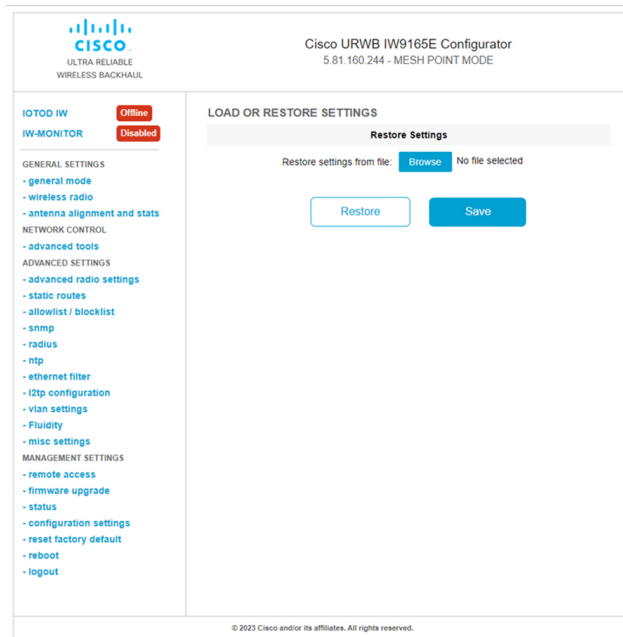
CISCO
ULTRA RELIABLE
WIRELESS BACKHAUL

Cisco URWB IW9165E Configurator
5.81.160.244 - MESH POINT MODE

IOTOD IW Offline
IW-MONITOR Disabled

GENERAL SETTINGS
- general mode
- wireless radio
- antenna alignment and stats
NETWORK CONTROL
- advanced tools
ADVANCED SETTINGS
- advanced radio settings
- static routes
- allowlist / blocklist
- snmp
- radius
- ntp
- ethernet filter
- l2tp configuration
- vlan settings
- Fluidity
- misc settings
MANAGEMENT SETTINGS
- remote access
- firmware upgrade
- status
- configuration settings
- reset factory default
- reboot
- logout

LOAD OR RESTORE SETTINGS

Restore Settings

Restore settings from file: Browse No file selected

Restore Save

© 2023 Cisco and/or its affiliates. All rights reserved.